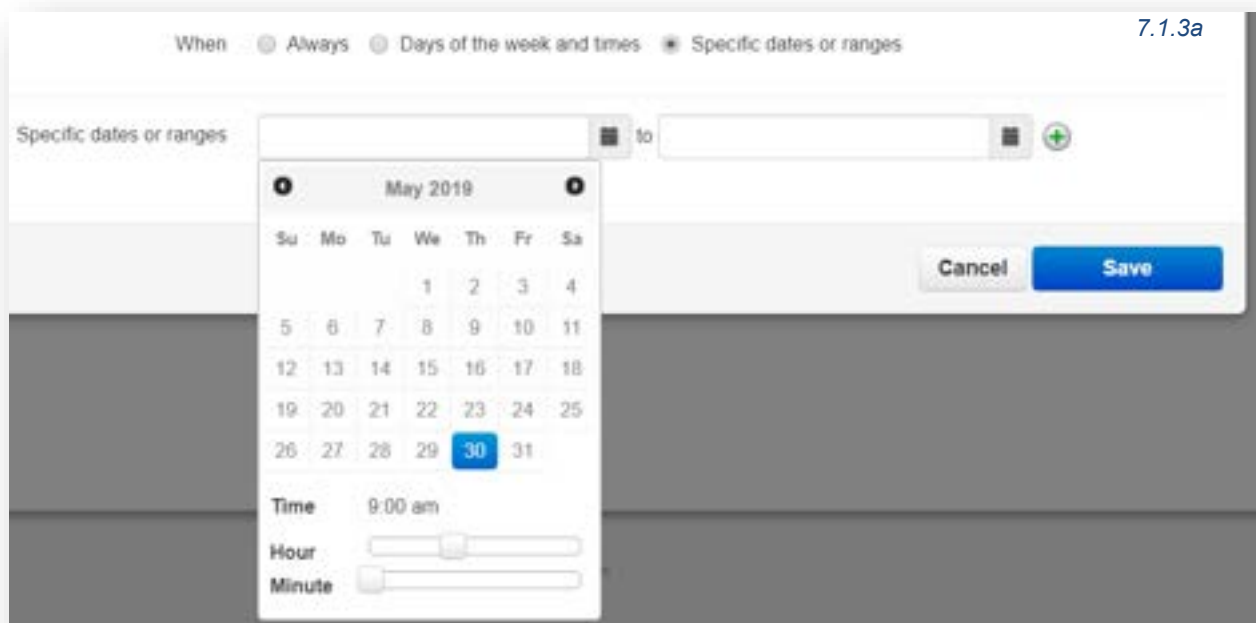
7.1.3a

When Always Days of the week and times Specific dates or ranges

Specific dates or ranges to

May 2019

| Su | Mo | Tu | We | Th | Fr | Sa |
|---|---|---|---|---|---|---|
| | | | 1 | 2 | 3 | 4 |
| 5 | 6 | 7 | 8 | 9 | 10 | 11 |
| 12 | 13 | 14 | 15 | 16 | 17 | 18 |
| 19 | 20 | 21 | 22 | 23 | 24 | 25 |
| 26 | 27 | 28 | 29 | 30 | 31 | |

Time 9:00 am

Hour

Minute

Cancel Save